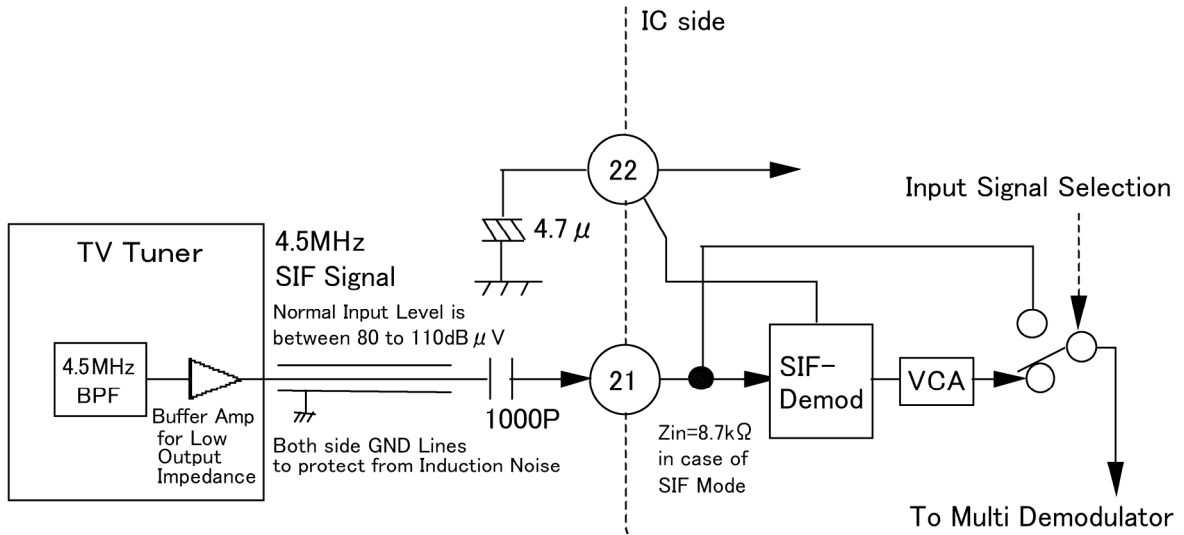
IC side

22

Input Signal Selection

TV Tuner

4.5MHz
SIF Signal

$4.7\mu$

Normal Input Level is between 80 to 110dB$\mu$V

4.5MHz
BPF

Buffer Amp for Low Output Impedance

Both side GND Lines to protect from Induction Noise

1000P

21

Zin=8.7k$\Omega$ in case of SIF Mode

SIF-
Demod

VCA

To Multi Demodulator